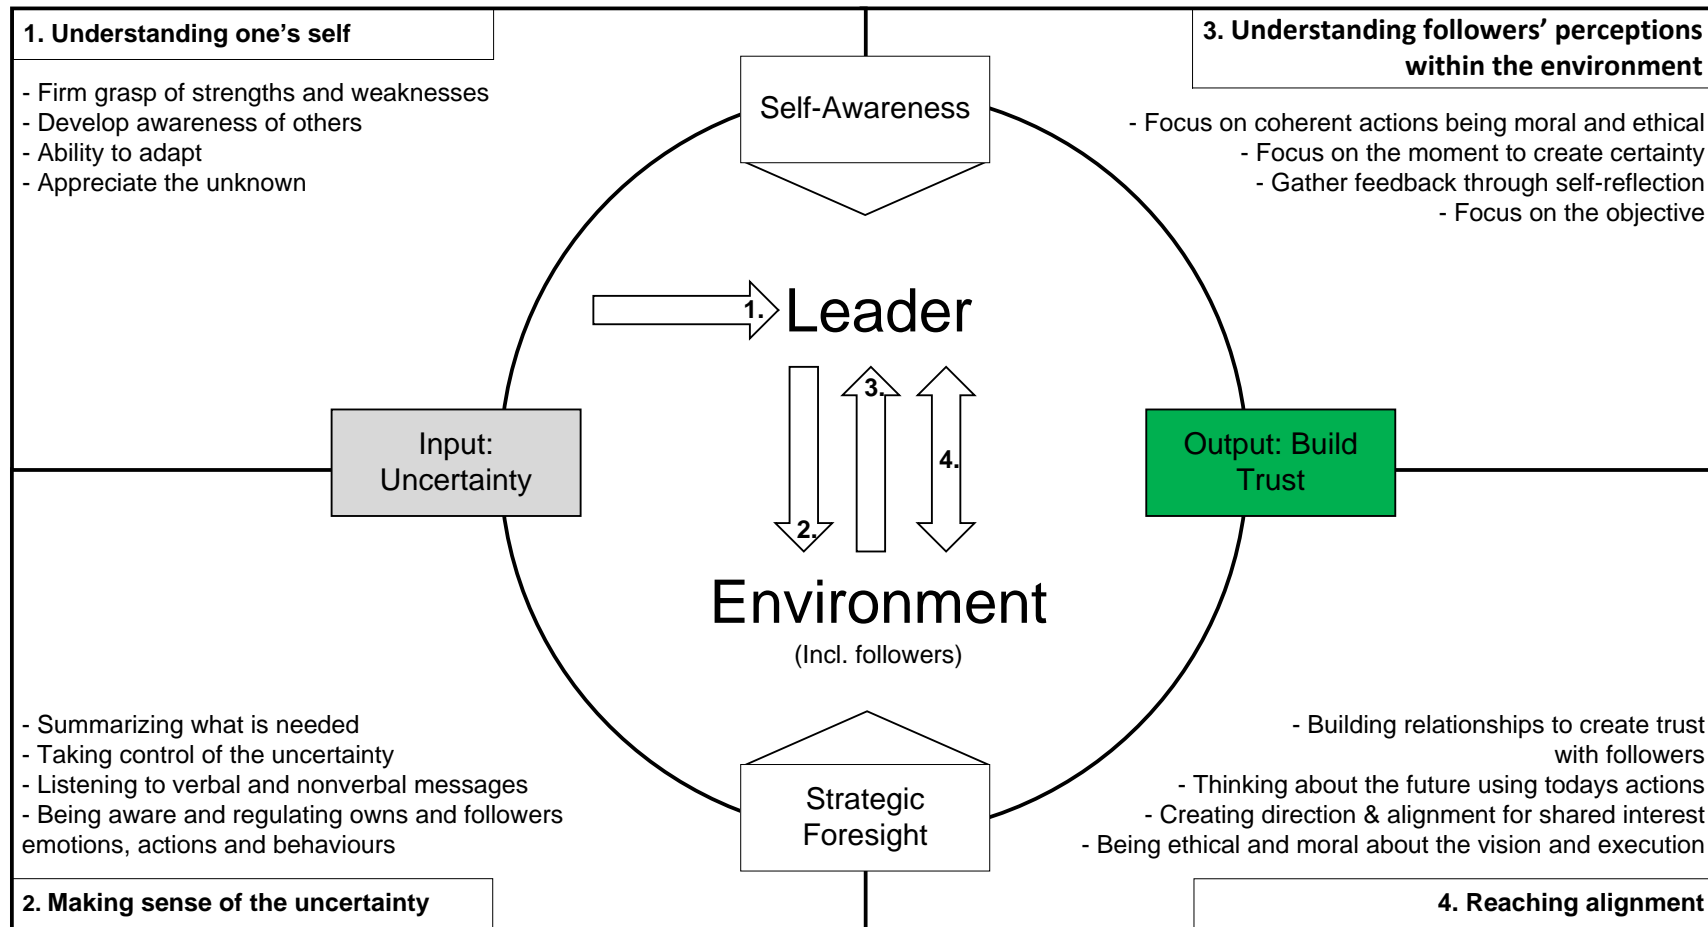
1. Understanding one's self

- Firm grasp of strengths and weaknesses
- Develop awareness of others
- Ability to adapt
- Appreciate the unknown

Self-Awareness

3. Understanding followers' perceptions within the environment

- Focus on coherent actions being moral and ethical
- Focus on the moment to create certainty
- Gather feedback through self-reflection
- Focus on the objective

1.

Leader

3.

4.

2.

Input: Uncertainty

Output: Build Trust

Environment

(Incl. followers)

- Summarizing what is needed
- Taking control of the uncertainty
- Listening to verbal and nonverbal messages
- Being aware and regulating owns and followers emotions, actions and behaviours

Strategic Foresight

- Building relationships to create trust with followers
- Thinking about the future using todays actions
- Creating direction & alignment for shared interest
- Being ethical and moral about the vision and execution

2. Making sense of the uncertainty

4. Reaching alignment